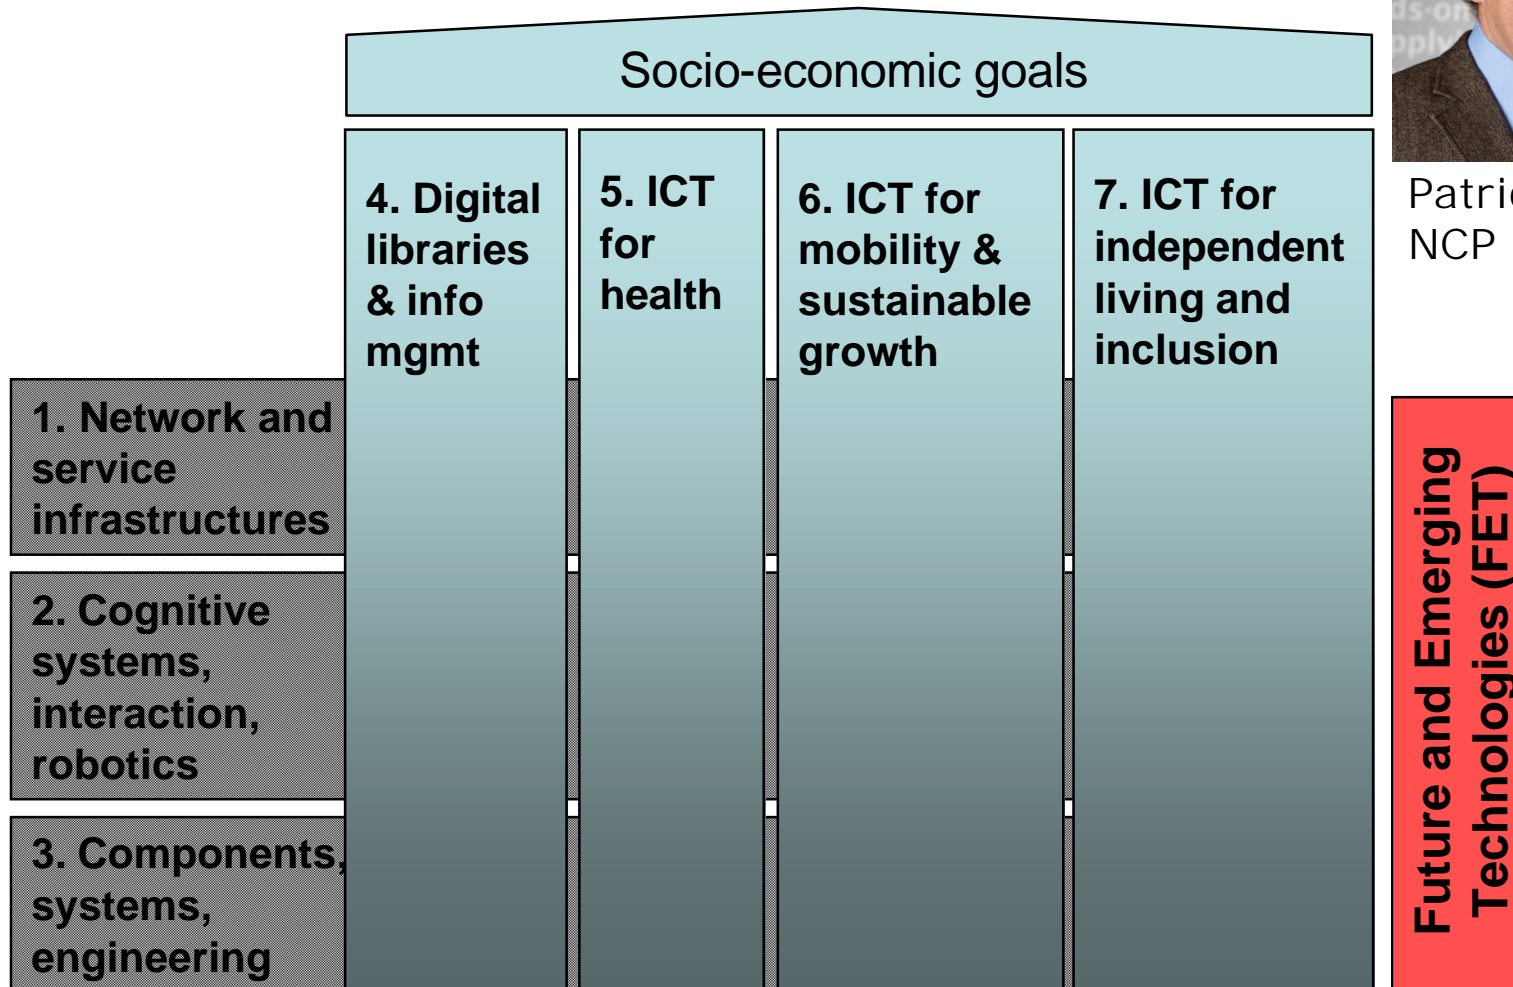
Socio-economic goals

4. Digital libraries & info mgmt

5. ICT for health

6. ICT for mobility & sustainable growth

7. ICT for independent living and inclusion

1. Network and service infrastructures

2. Cognitive systems, interaction, robotics

3. Components, systems, engineering

Patri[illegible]
NCP

Future and Emerging Technologies (FET)